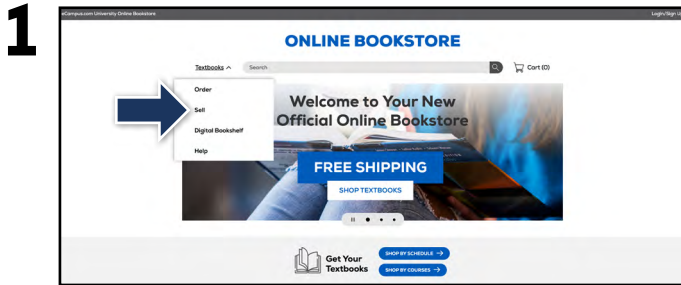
1

eCampus.com University Online Bookstore

Login/Sign U

ONLINE BOOKSTORE

Textbooks

Search

Cart (0)

Order

Sell

Digital Bookshelf

Help

Welcome to Your New Official Online Bookstore

FREE SHIPPING

SHOP TEXTBOOKS

Get Your Textbooks

SHOP BY SCHEDULE →

SHOP BY COURSES →